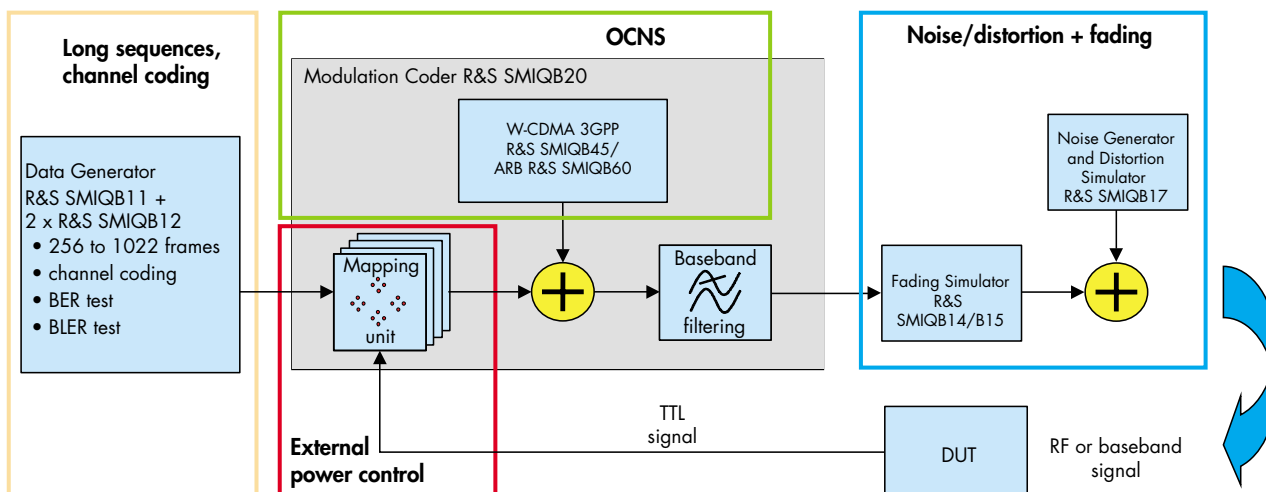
Long sequences, channel coding

OCNS

Noise/distortion + fading

Modulation Coder R&S SMIQB20

W-CDMA 3GPP R&S SMIQB45/ ARB R&S SMIQB60

Noise Generator and Distortion Simulator R&S SMIQB17

Data Generator
R&S SMIQB11 +
2 x R&S SMIQB12
• 256 to 1022 frames
• channel coding
• BER test
• BLER test

Mapping unit

Baseband filtering

Fading Simulator R&S SMIQB14/B15

TTL signal

External power control

DUT

RF or baseband signal